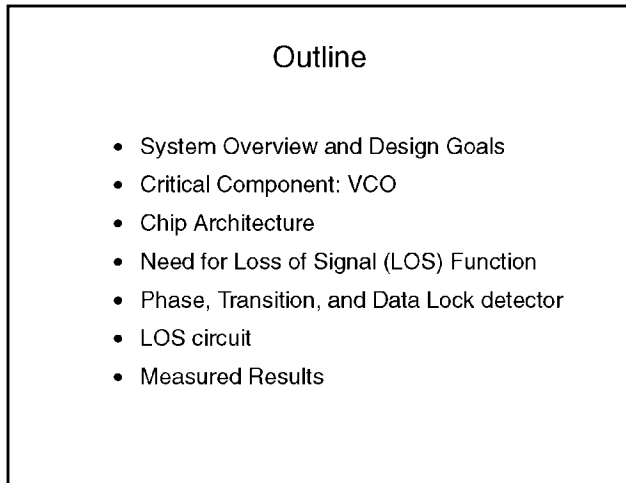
Outline

- System Overview and Design Goals
- Critical Component: VCO
- Chip Architecture
- Need for Loss of Signal (LOS) Function
- Phase, Transition, and Data Lock detector
- LOS circuit
- Measured Results